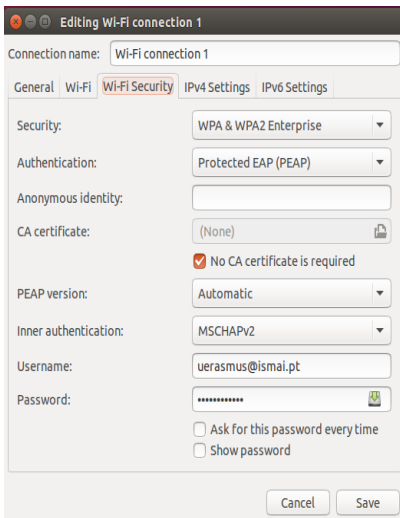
Editing Wi-Fi connection 1

Connection name: Wi-Fi connection 1

General | Wi-Fi | Wi-Fi Security | IPv4 Settings | IPv6 Settings

Security: WPA & WPA2 Enterprise

Authentication: Protected EAP (PEAP)

Anonymous identity:

CA certificate: (None)

No CA certificate is required

PEAP version: Automatic

Inner authentication: MSCHAPv2

Username: uerasmus@ismai.pt

Password: ••••••••••••

Ask for this password every time

Show password

Cancel | Save